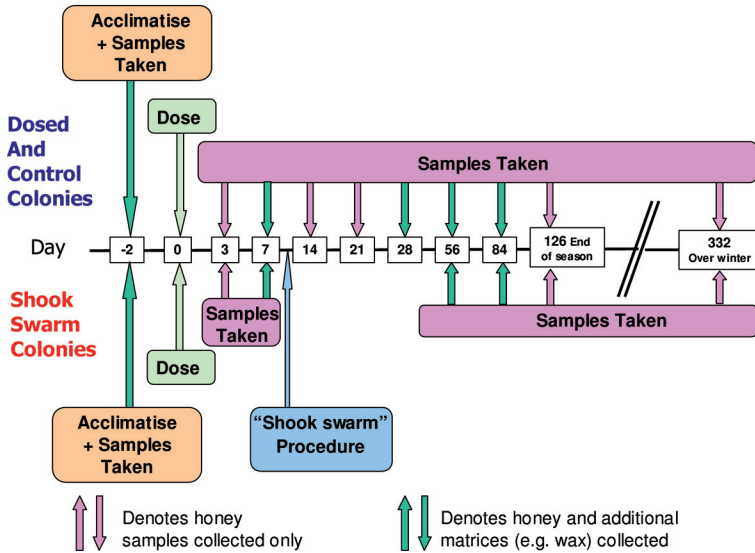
Acclimatise + Samples Taken

Dose

Dosed And Control Colonies

Samples Taken

Day

-2

0

3

7

14

21

28

56

84

126 End of season

332 Over winter

Shook Swarm Colonies

Samples Taken

Samples Taken

Dose

Acclimatise + Samples Taken

"Shook swarm" Procedure

Denotes honey samples collected only

Denotes honey and additional matrices (e.g. wax) collected